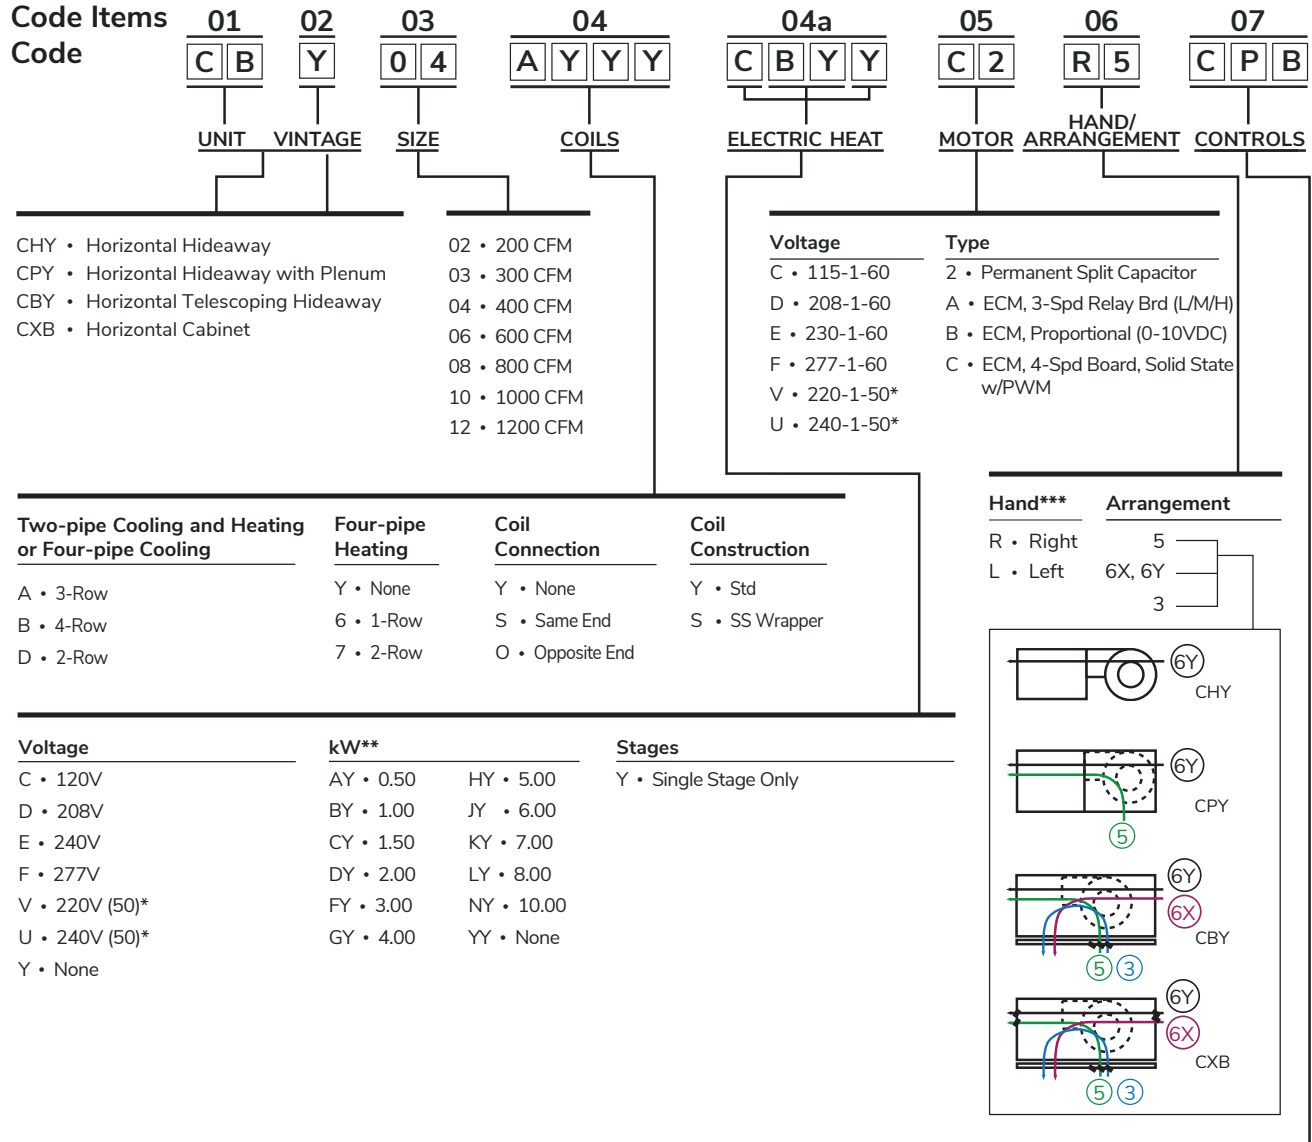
Code Items
Code

| 01 | 02 | 03 | 04 | 04a | 05 | 06 | 07 |
|---|---|---|---|---|---|---|---|
| C B | Y | 0 4 | A Y Y Y | C B Y Y | C 2 | R 5 | C P B |

UNIT VINTAGE SIZE COILS ELECTRIC HEAT MOTOR HAND/ ARRANGEMENT CONTROLS

CHY • Horizontal Hideaway
CPY • Horizontal Hideaway with Plenum
CBY • Horizontal Telescoping Hideaway
CXB • Horizontal Cabinet

02 • 200 CFM
03 • 300 CFM
04 • 400 CFM
06 • 600 CFM
08 • 800 CFM
10 • 1000 CFM
12 • 1200 CFM

Voltage
C • 115-1-60
D • 208-1-60
E • 230-1-60
F • 277-1-60
V • 220-1-50*
U • 240-1-50*

Type
2 • Permanent Split Capacitor
A • ECM, 3-Spd Relay Brd (L/M/H)
B • ECM, Proportional (0-10VDC)
C • ECM, 4-Spd Board, Solid State w/PWM

Hand***
R • Right
L • Left

Arrangement
5
6X, 6Y
3

Two-pipe Cooling and Heating or Four-pipe Cooling
A • 3-Row
B • 4-Row
D • 2-Row

Four-pipe Heating
Y • None
6 • 1-Row
7 • 2-Row

Coil Connection
Y • None
S • Same End
O • Opposite End

Coil Construction
Y • Std
S • SS Wrapper

6Y
CHY

6Y
CPY
5

6Y
6X
CBY
5 3

6Y
6X
CXB
5 3

Voltage
C • 120V
D • 208V
E • 240V
F • 277V
V • 220V (50)*
U • 240V (50)*
Y • None

kW**
AY • 0.50
BY • 1.00
CY • 1.50
DY • 2.00
FY • 3.00
GY • 4.00
HY • 5.00
JY • 6.00
KY • 7.00
LY • 8.00
NY • 10.00
YY • None

Stages
Y • Single Stage Only